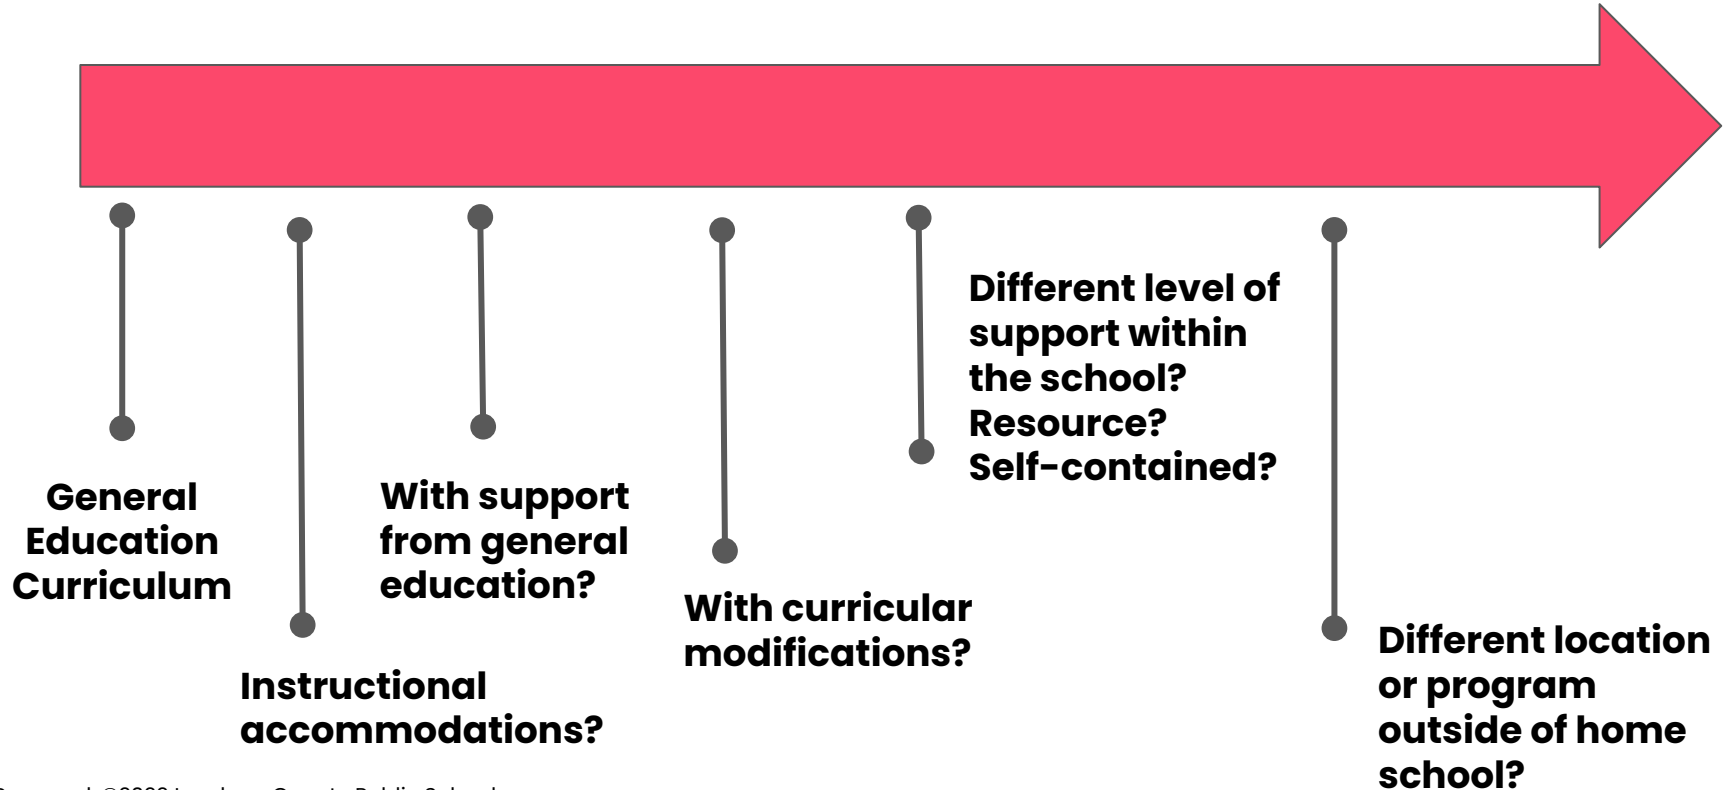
General Education Curriculum

Instructional accommodations?

With support from general education?

With curricular modifications?

Different level of support within the school? Resource? Self-contained?

Different location or program outside of home school?

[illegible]